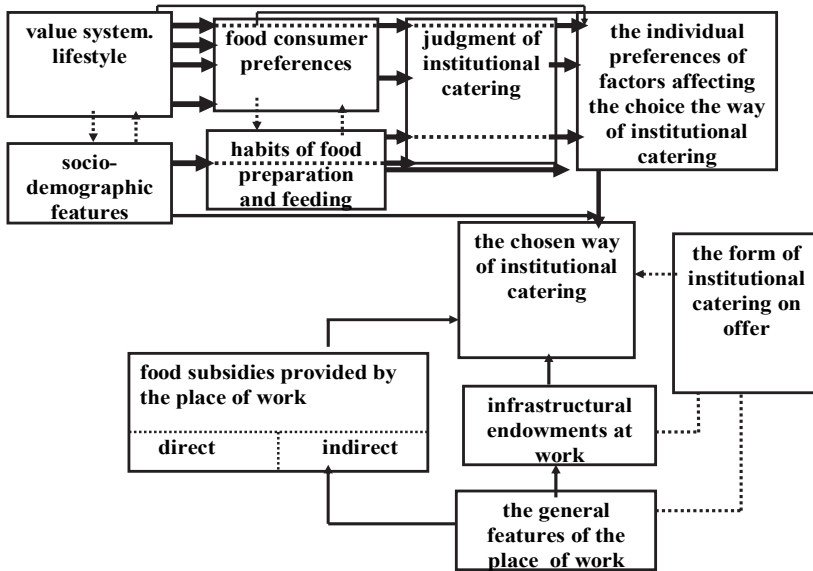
value system. lifestyle

food consumer preferences

judgment of institutional catering

the individual preferences of factors affecting the choice the way of institutional catering

socio-demographic features

habits of food preparation and feeding

the chosen way of institutional catering

the form of institutional catering on offer

food subsidies provided by the place of work

direct

indirect

infrastructural endowments at work

the general features of the place of work